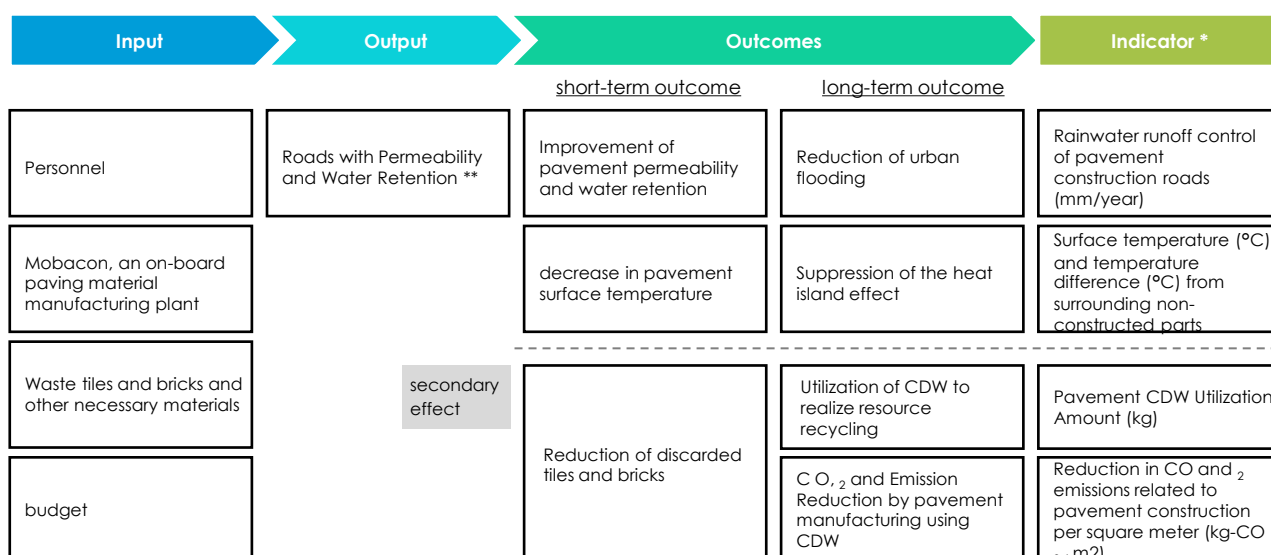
Input

Output

Outcomes

Indicator *

short-term outcome

long-term outcome

Personnel

Roads with Permeability and Water Retention **

Improvement of pavement permeability and water retention

Reduction of urban flooding

Rainwater runoff control of pavement construction roads (mm/year)

Mobacon, an on-board paving material manufacturing plant

decrease in pavement surface temperature

Suppression of the heat island effect

Surface temperature (°C) and temperature difference (°C) from surrounding non-constructed parts

Waste tiles and bricks and other necessary materials

secondary effect

Reduction of discarded tiles and bricks

Utilization of CDW to realize resource recycling

Pavement CDW Utilization Amount (kg)

budget

C O, $_2$ and Emission Reduction by pavement manufacturing using CDW

Reduction in CO and $_2$ emissions related to pavement construction per square meter (kg-CO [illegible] m2)